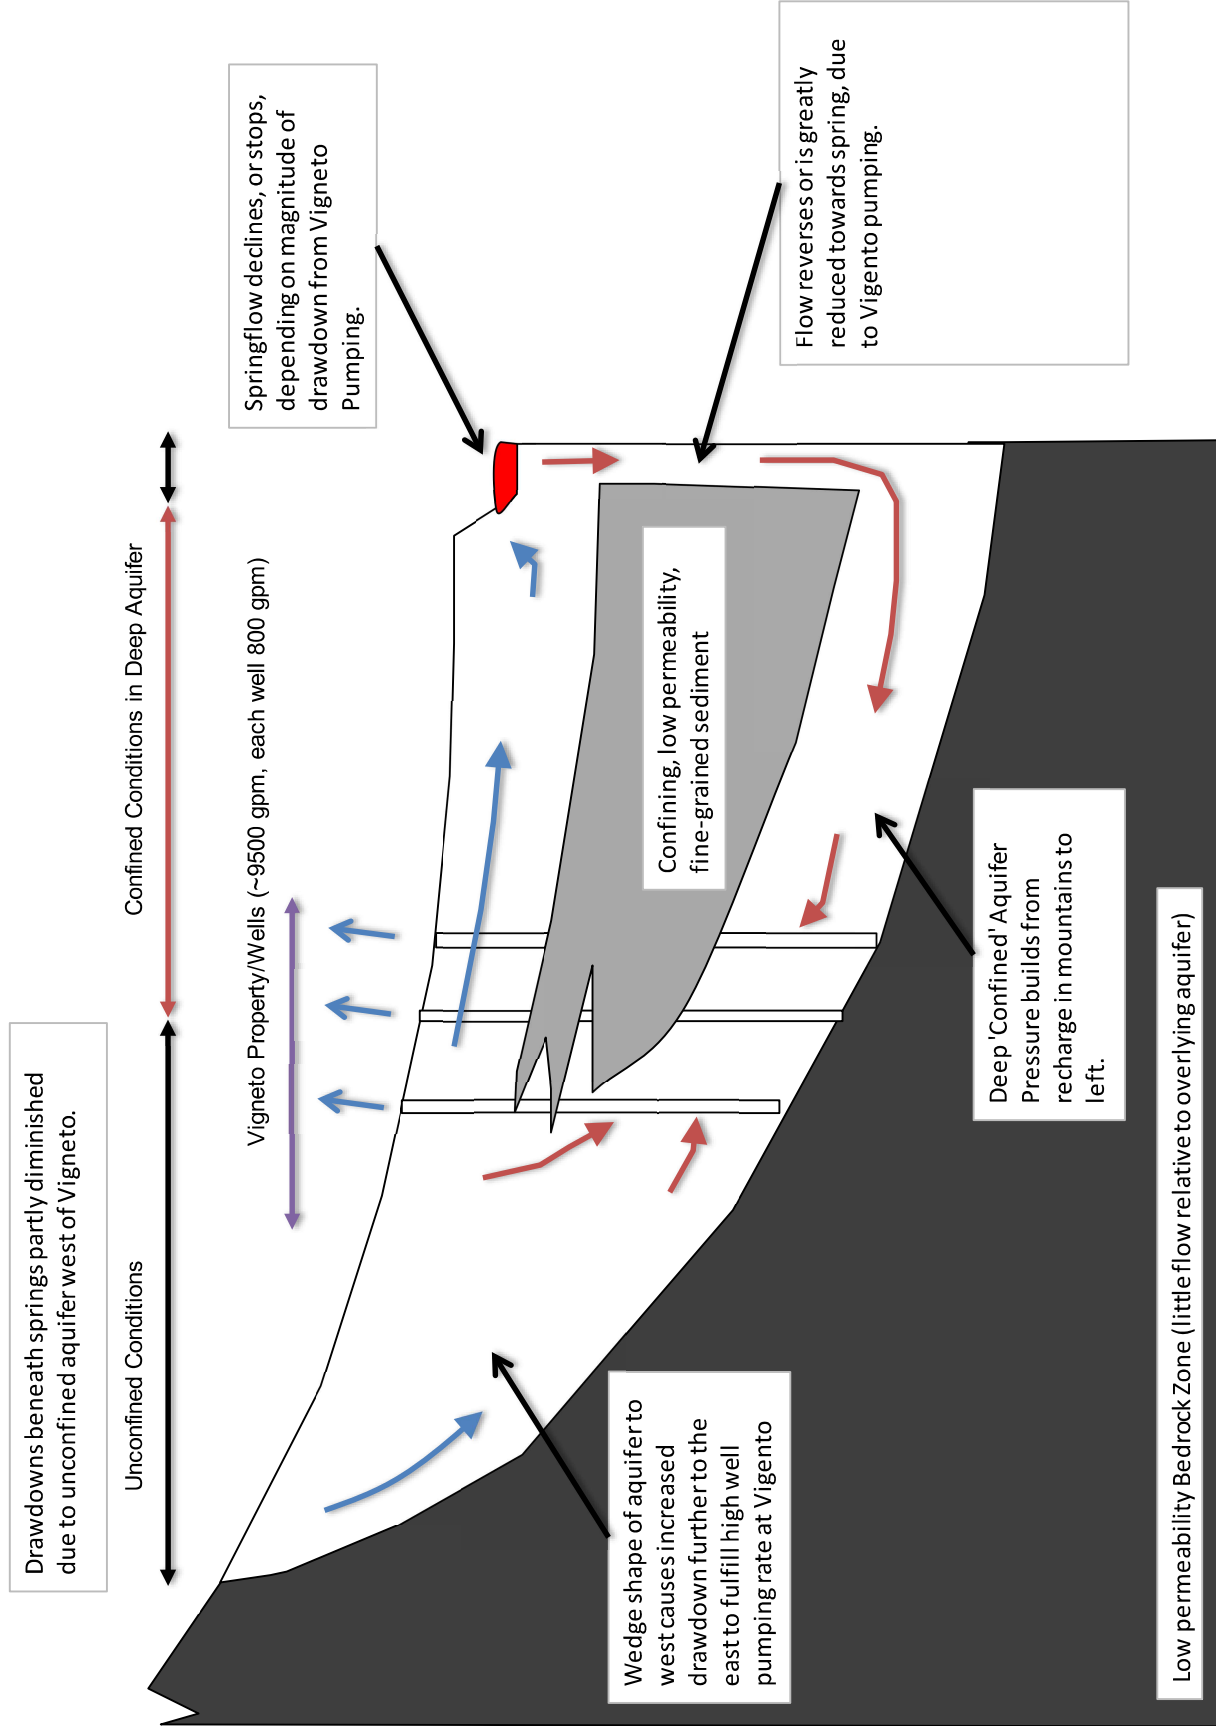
Drawdowns beneath springs partly diminished due to unconfined aquifer west of Vigneto.

Unconfined Conditions

Confined Conditions in Deep Aquifer

Vigneto Property/Wells (~9500 gpm, each well 800 gpm)

Springflow declines, or stops, depending on magnitude of drawdown from Vigneto Pumping.

Flow reverses or is greatly reduced towards spring, due to Vigento pumping.

Confining, low permeability, fine-grained sediment

Deep 'Confined' Aquifer Pressure builds from recharge in mountains to left.

Wedge shape of aquifer to west causes increased drawdown further to the east to fulfill high well pumping rate at Vigento

Low permeability Bedrock Zone (little flow relative to overlying aquifer)